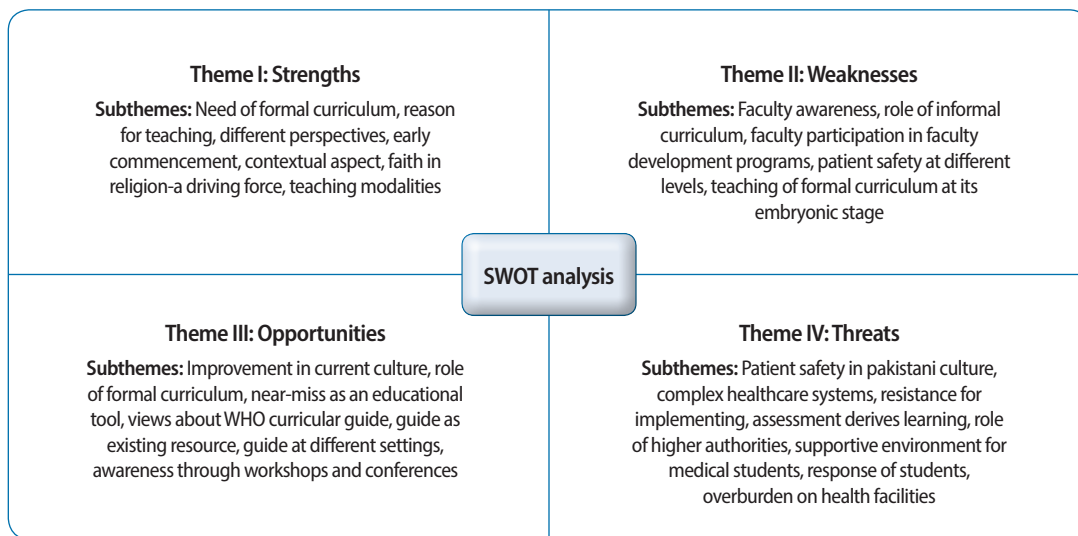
Theme I: Strengths

Subthemes: Need of formal curriculum, reason for teaching, different perspectives, early commencement, contextual aspect, faith in religion-a driving force, teaching modalities

Theme II: Weaknesses

Subthemes: Faculty awareness, role of informal curriculum, faculty participation in faculty development programs, patient safety at different levels, teaching of formal curriculum at its embryonic stage

SWOT analysis

Theme III: Opportunities

Subthemes: Improvement in current culture, role of formal curriculum, near-miss as an educational tool, views about WHO curricular guide, guide as existing resource, guide at different settings, awareness through workshops and conferences

Theme IV: Threats

Subthemes: Patient safety in pakistani culture, complex healthcare systems, resistance for implementing, assessment derives learning, role of higher authorities, supportive environment for medical students, response of students, overburden on health facilities